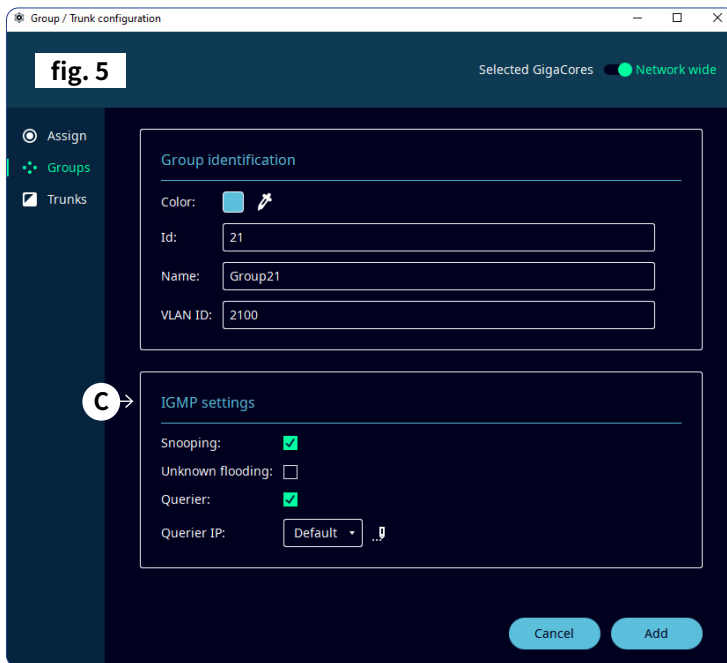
Group / Trunk configuration

fig. 5

Selected GigaCores Network wide

Assign
Groups
Trunks

Group identification

Color:

Id: 21

Name: Group21

VLAN ID: 2100

C

IGMP settings

Snooping:

Unknown flooding:

Querier:

Querier IP: Default

Cancel

Add